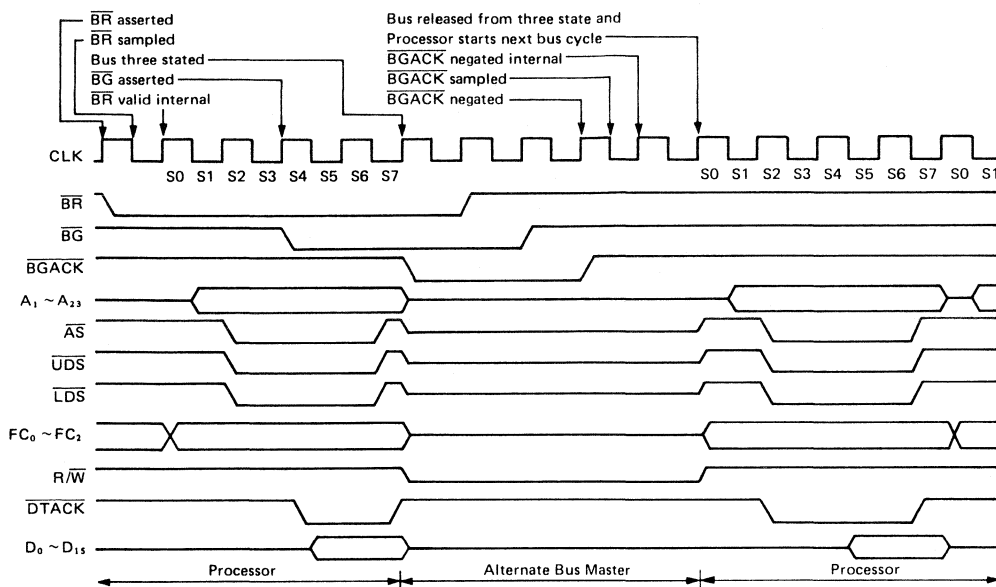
$\overline{BR}$ asserted
$\overline{BR}$ sampled
Bus three stated
$\overline{BG}$ asserted
$\overline{BR}$ valid internal

Bus released from three state and
Processor starts next bus cycle
$\overline{BGACK}$ negated internal
$\overline{BGACK}$ sampled
$\overline{BGACK}$ negated

CLK
S0 S1 S2 S3 S4 S5 S6 S7
S0 S1 S2 S3 S4 S5 S6 S7 S0 S1

$\overline{BR}$
$\overline{BG}$
$\overline{BGACK}$
$A_1 \sim A_{23}$
$\overline{AS}$
$\overline{UDS}$
$\overline{LDS}$
$FC_0 \sim FC_2$
$R/\overline{W}$
$\overline{DTACK}$
$D_0 \sim D_{15}$

Processor
Alternate Bus Master
Processor